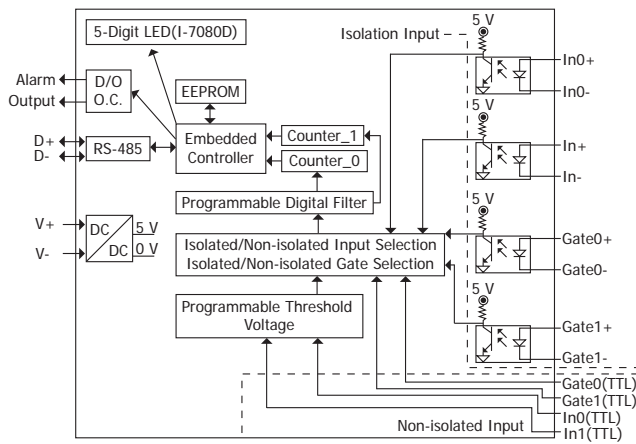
5-Digit LED(I-7080D)

Isolation Input

5 V

In0+

In0-

5 V

In+

In-

5 V

Gate0+

Gate0-

5 V

Gate1+

Gate1-

Alarm

Output

D/O

O.C.

EEPROM

D+

D-

RS-485

Embedded Controller

Counter_1

Counter_0

Programmable Digital Filter

V+

V-

DC

DC

5 V

0 V

Isolated/Non-isolated Input Selection

Isolated/Non-isolated Gate Selection

Programmable Threshold Voltage

Gate0(TTL)

Gate1(TTL)

In0(TTL)

Non-isolated Input

In1(TTL)